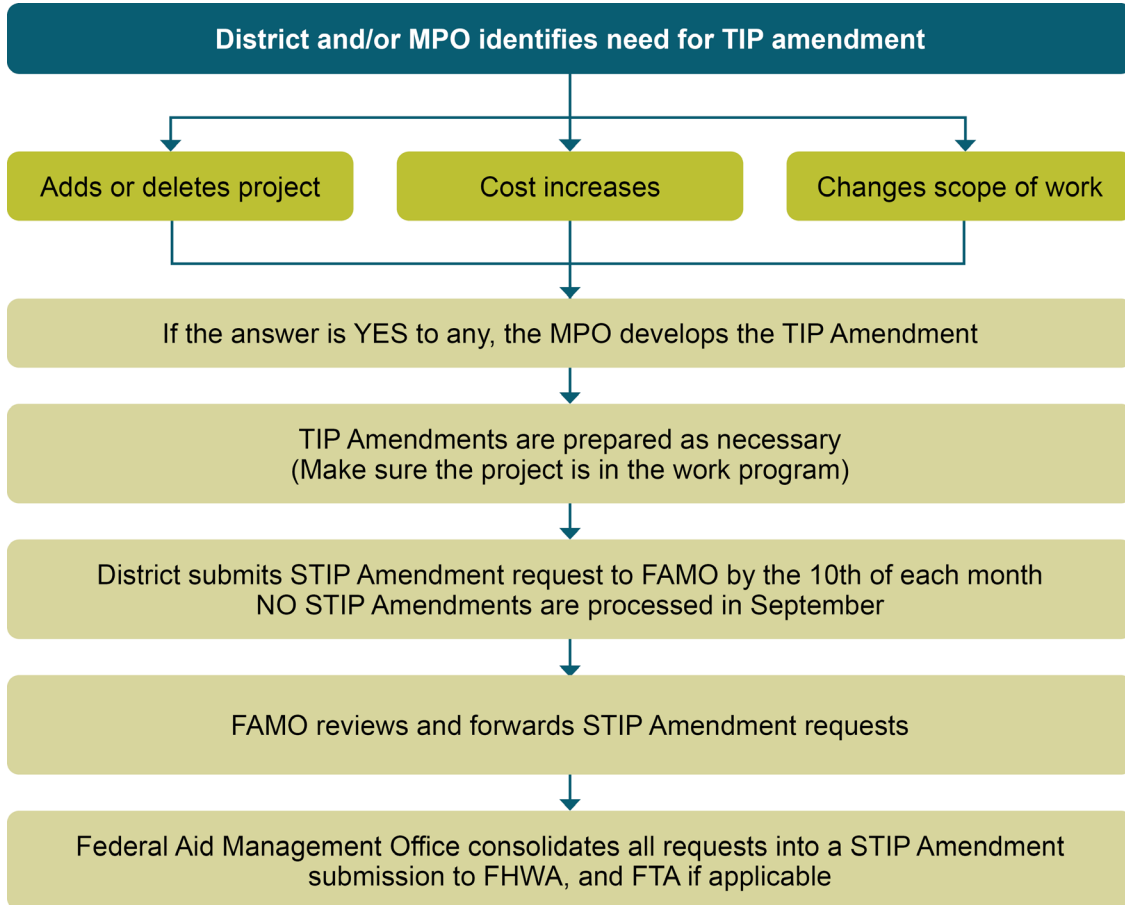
District and/or MPO identifies need for TIP amendment

Adds or deletes project

Cost increases

Changes scope of work

If the answer is YES to any, the MPO develops the TIP Amendment

TIP Amendments are prepared as necessary
(Make sure the project is in the work program)

District submits STIP Amendment request to FAMO by the 10th of each month
NO STIP Amendments are processed in September

FAMO reviews and forwards STIP Amendment requests

Federal Aid Management Office consolidates all requests into a STIP Amendment submission to FHWA, and FTA if applicable